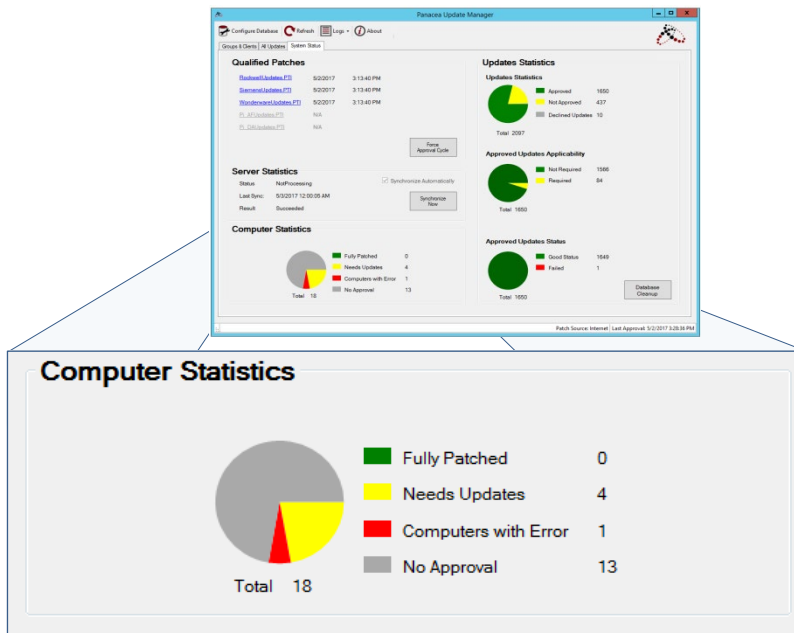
Panacea Update Manager

Configure Database  Refresh  Logs  About

Groups & Clients  All Updates  System Status

Qualified Patches

| | | |
|---|---|---|
| RockwellUpdates.PTI | 5/2/2017 | 3:13:40 PM |
| SiemensUpdates.PTI | 5/2/2017 | 3:13:40 PM |
| WonderwareUpdates.PTI | 5/2/2017 | 3:13:40 PM |
| PI_AFUpdates.PTI | N/A | |
| PI_DAUpdates.PTI | N/A | |

Force Approval Cycle

Server Statistics

Status  NotProcessing  Synchronize Automatically
Last Sync  5/3/2017 12:00:05 AM
Result  Succeeded

Synchronize Now

Computer Statistics

Fully Patched 0
Needs Updates 4
Computers with Error 1
No Approval 13

Total 18

Updates Statistics

Updates Statistics

Approved 1650
Not Approved 437
Declined Updates 10

Total 2097

Approved Updates Applicability

Not Required 1566
Required 84

Total 1650

Approved Updates Status

Good Status 1649
Failed 1

Total 1650

Database Cleanup

Patch Source: Internet  Last Approval: 5/2/2017 3:28:36 PM

Computer Statistics

Fully Patched 0
Needs Updates 4
Computers with Error 1
No Approval 13

Total 18